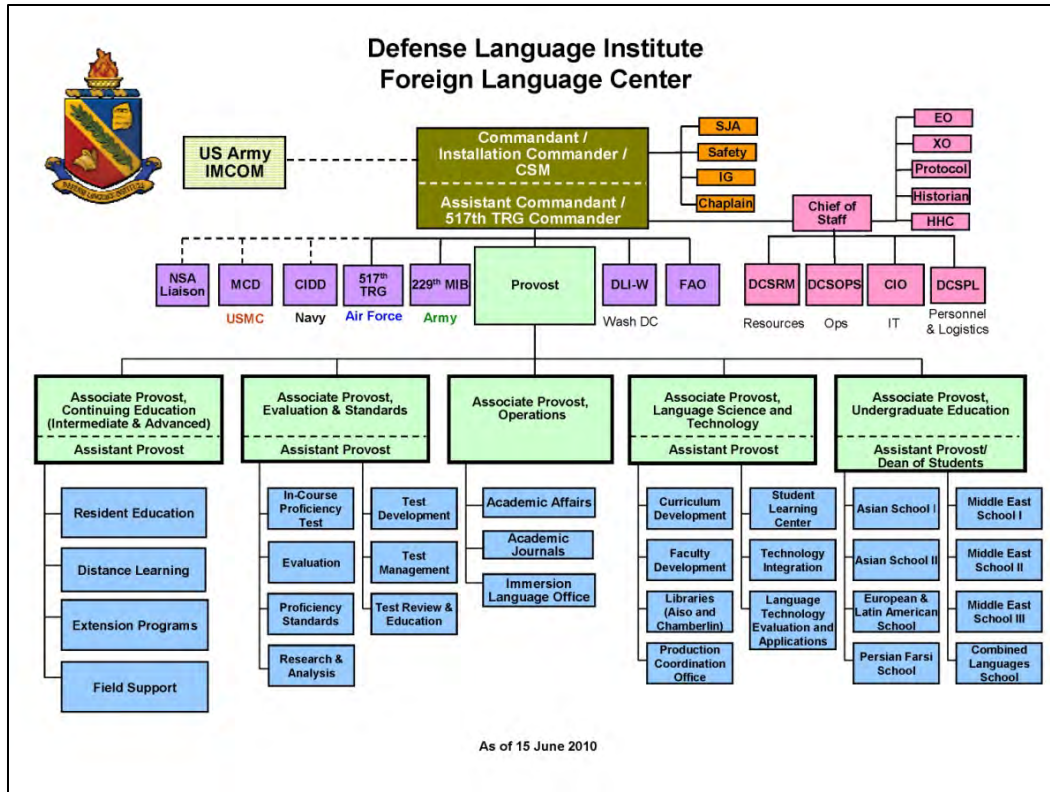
Defense Language Institute
Foreign Language Center

US Army IMCOM

Commandant / Installation Commander / CSM
Assistant Commandant / 517th TRG Commander

SJA
Safety
IG
Chaplain

EO
XO
Protocol
Historian
HHC

Chief of Staff

NSA Liaison
MCD
USMC
CIDD
Navy
$517^{th}$ TRG
Air Force
$229^{th}$ MIB
Army
Provost
DLI-W
Wash DC
FAO

DCSRM
Resources
DCSOPS
Ops
CIO
IT
DCSPL
Personnel & Logistics

Associate Provost, Continuing Education (Intermediate & Advanced)
Assistant Provost
Resident Education
Distance Learning
Extension Programs
Field Support

Associate Provost, Evaluation & Standards
Assistant Provost
In-Course Proficiency Test
Evaluation
Proficiency Standards
Research & Analysis
Test Development
Test Management
Test Review & Education

Associate Provost, Operations
Academic Affairs
Academic Journals
Immersion Language Office

Associate Provost, Language Science and Technology
Assistant Provost
Curriculum Development
Faculty Development
Libraries (Aiso and Chamberlin)
Production Coordination Office
Student Learning Center
Technology Integration
Language Technology Evaluation and Applications

Associate Provost, Undergraduate Education
Assistant Provost/ Dean of Students
Asian School I
Asian School II
European & Latin American School
Persian Farsi School
Middle East School I
Middle East School II
Middle East School III
Combined Languages School

As of 15 June 2010